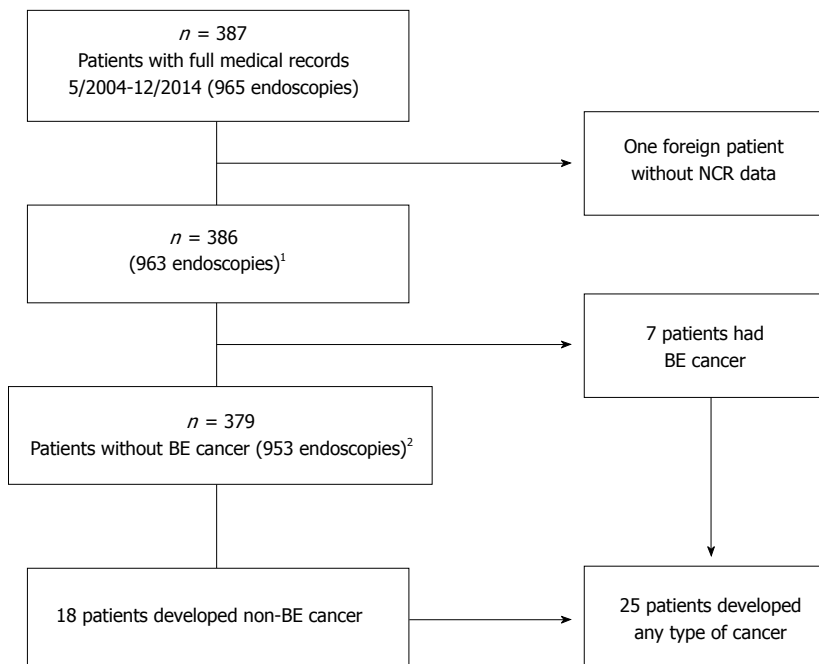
$n$ = 387
Patients with full medical records 5/2004-12/2014 (965 endoscopies)

One foreign patient without NCR data

$n$ = 386
(963 endoscopies)$^1$

7 patients had BE cancer

$n$ = 379
Patients without BE cancer (953 endoscopies)$^2$

18 patients developed non-BE cancer

25 patients developed any type of cancer